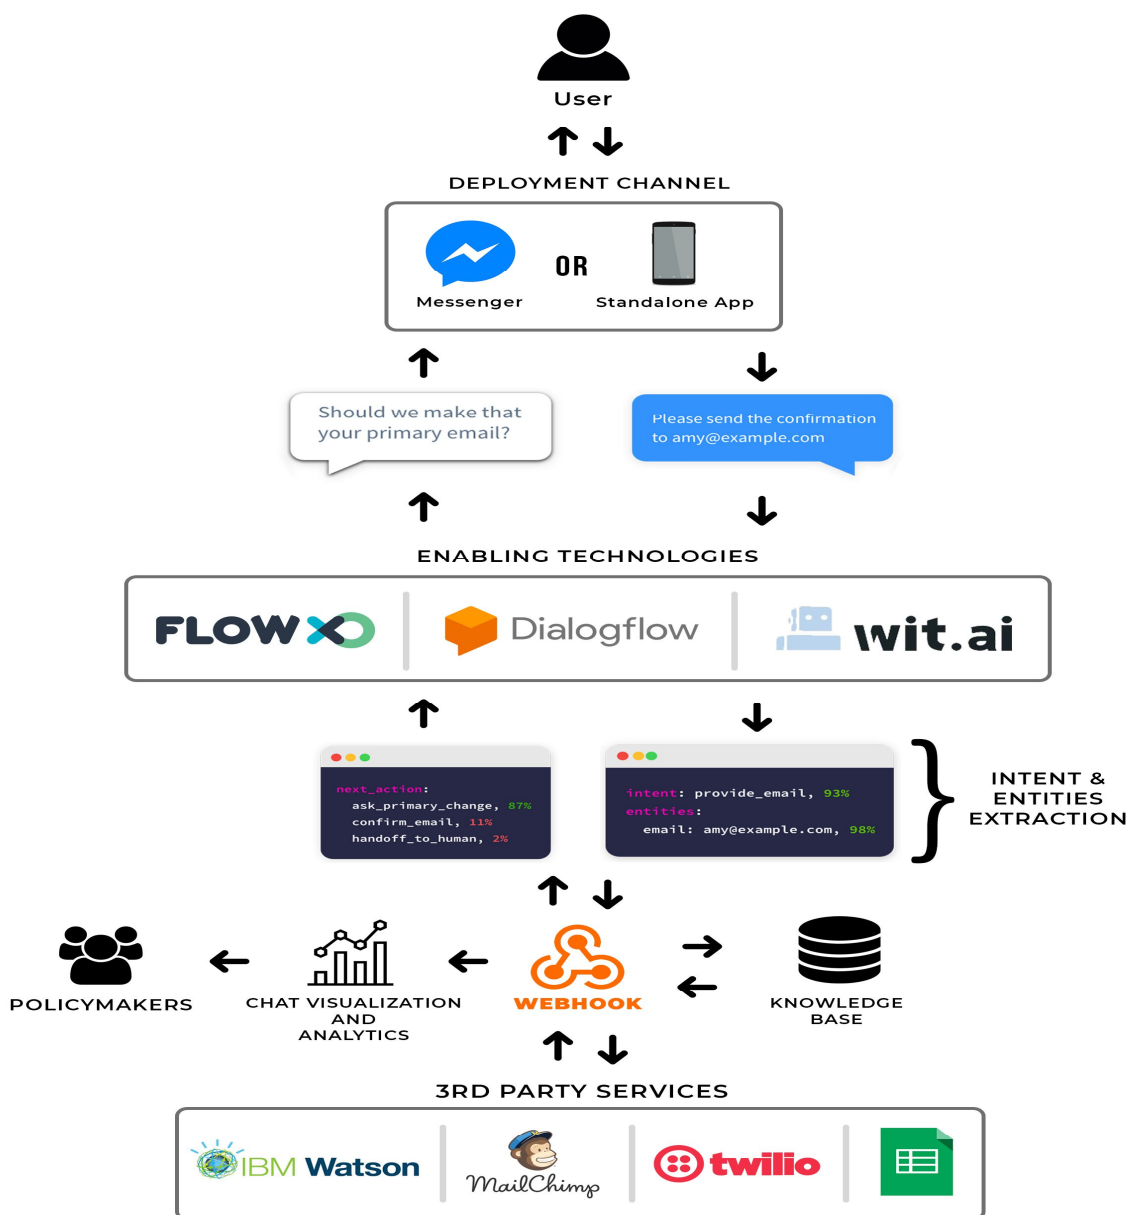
User

DEPLOYMENT CHANNEL

Messenger

OR

Standalone App

Should we make that your primary email?

Please send the confirmation to amy@example.com

ENABLING TECHNOLOGIES

FLOW XO

Dialogflow

wit.ai

next_action:
ask_primary_change, 87%
confirm_email, 11%
handoff_to_human, 2%

intent: provide_email, 93%
entities:
email: amy@example.com, 98%

INTENT & ENTITIES EXTRACTION

POLICYMAKERS

CHAT VISUALIZATION AND ANALYTICS

WEBHOOK

KNOWLEDGE BASE

3RD PARTY SERVICES

IBM Watson

MailChimp

twilio